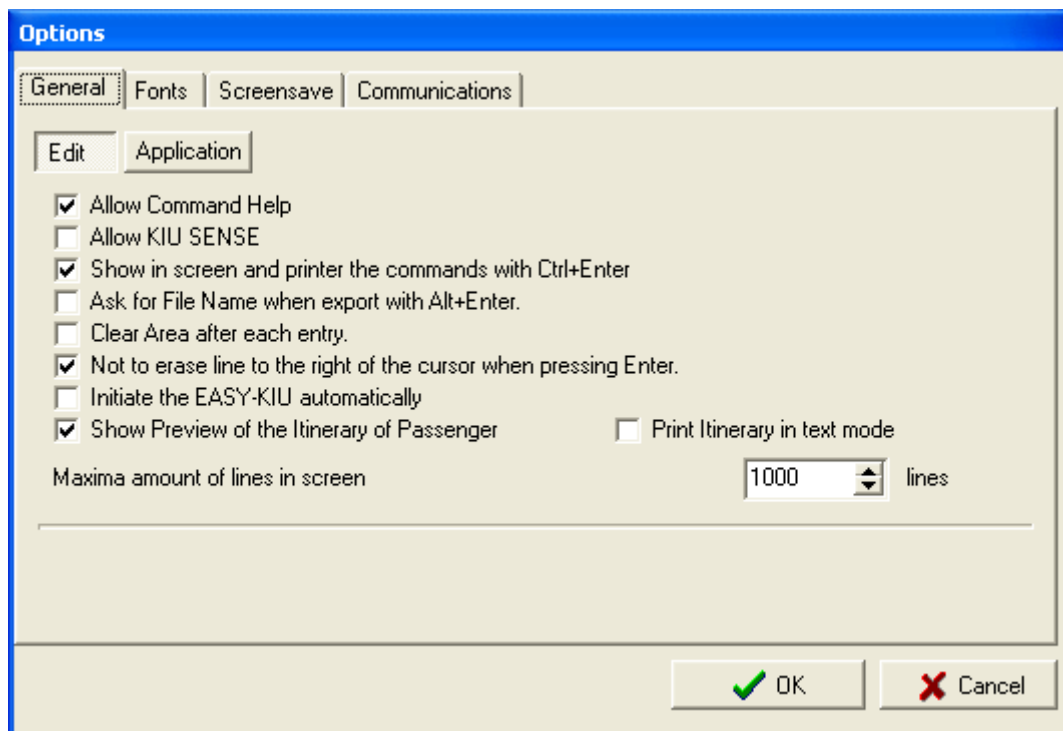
Options

General | Fonts | Screensave | Communications

Edit | Application

Allow Command Help
Allow KIU SENSE
Show in screen and printer the commands with Ctrl+Enter
Ask for File Name when export with Alt+Enter.
Clear Area after each entry.
Not to erase line to the right of the cursor when pressing Enter.
Initiate the EASY-KIU automatically
Show Preview of the Itinerary of Passenger
Print Itinerary in text mode

Maxima amount of lines in screen 1000 lines

OK
Cancel